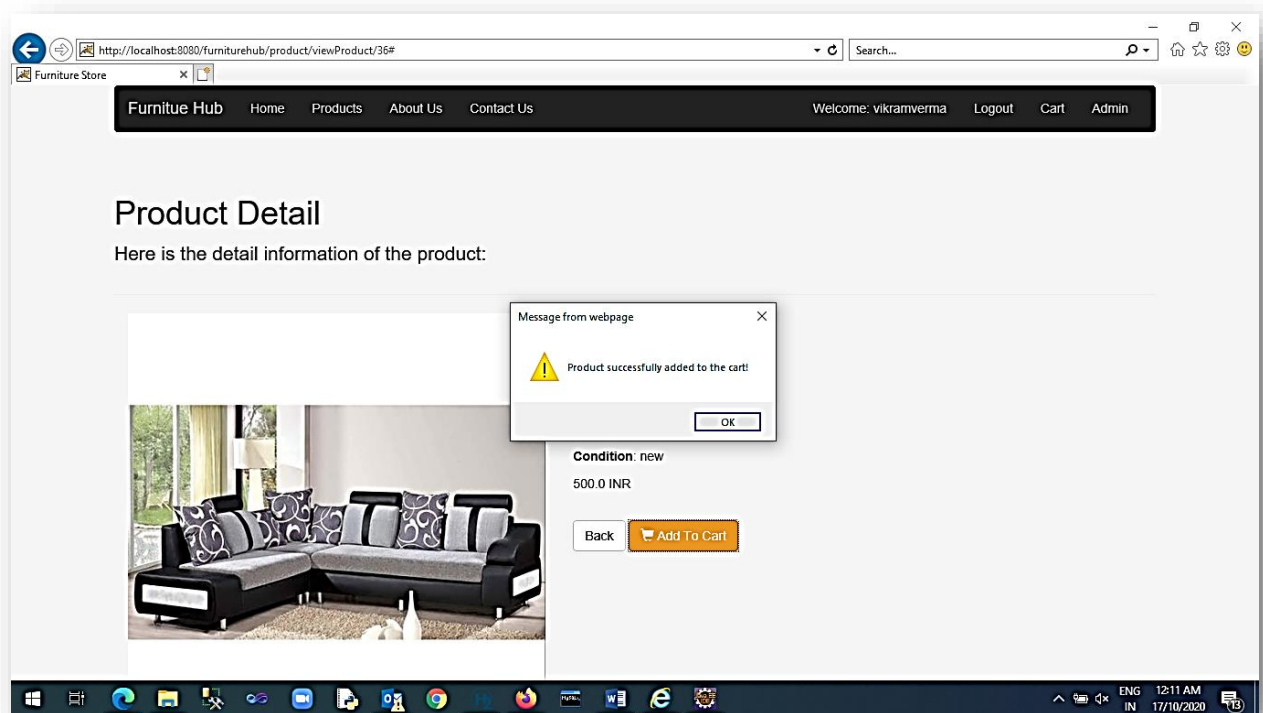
http://localhost:8080/furniturehub/product/viewProduct/36#
Search...
Furniture Store

Furnitue Hub Home Products About Us Contact Us Welcome: vikramverma Logout Cart Admin

Product Detail

Here is the detail information of the product:

Message from webpage

Product successfully added to the cart!

OK

Condition: new

500.0 INR

Back Add To Cart

ENG IN 12:11 AM 17/10/2020 13